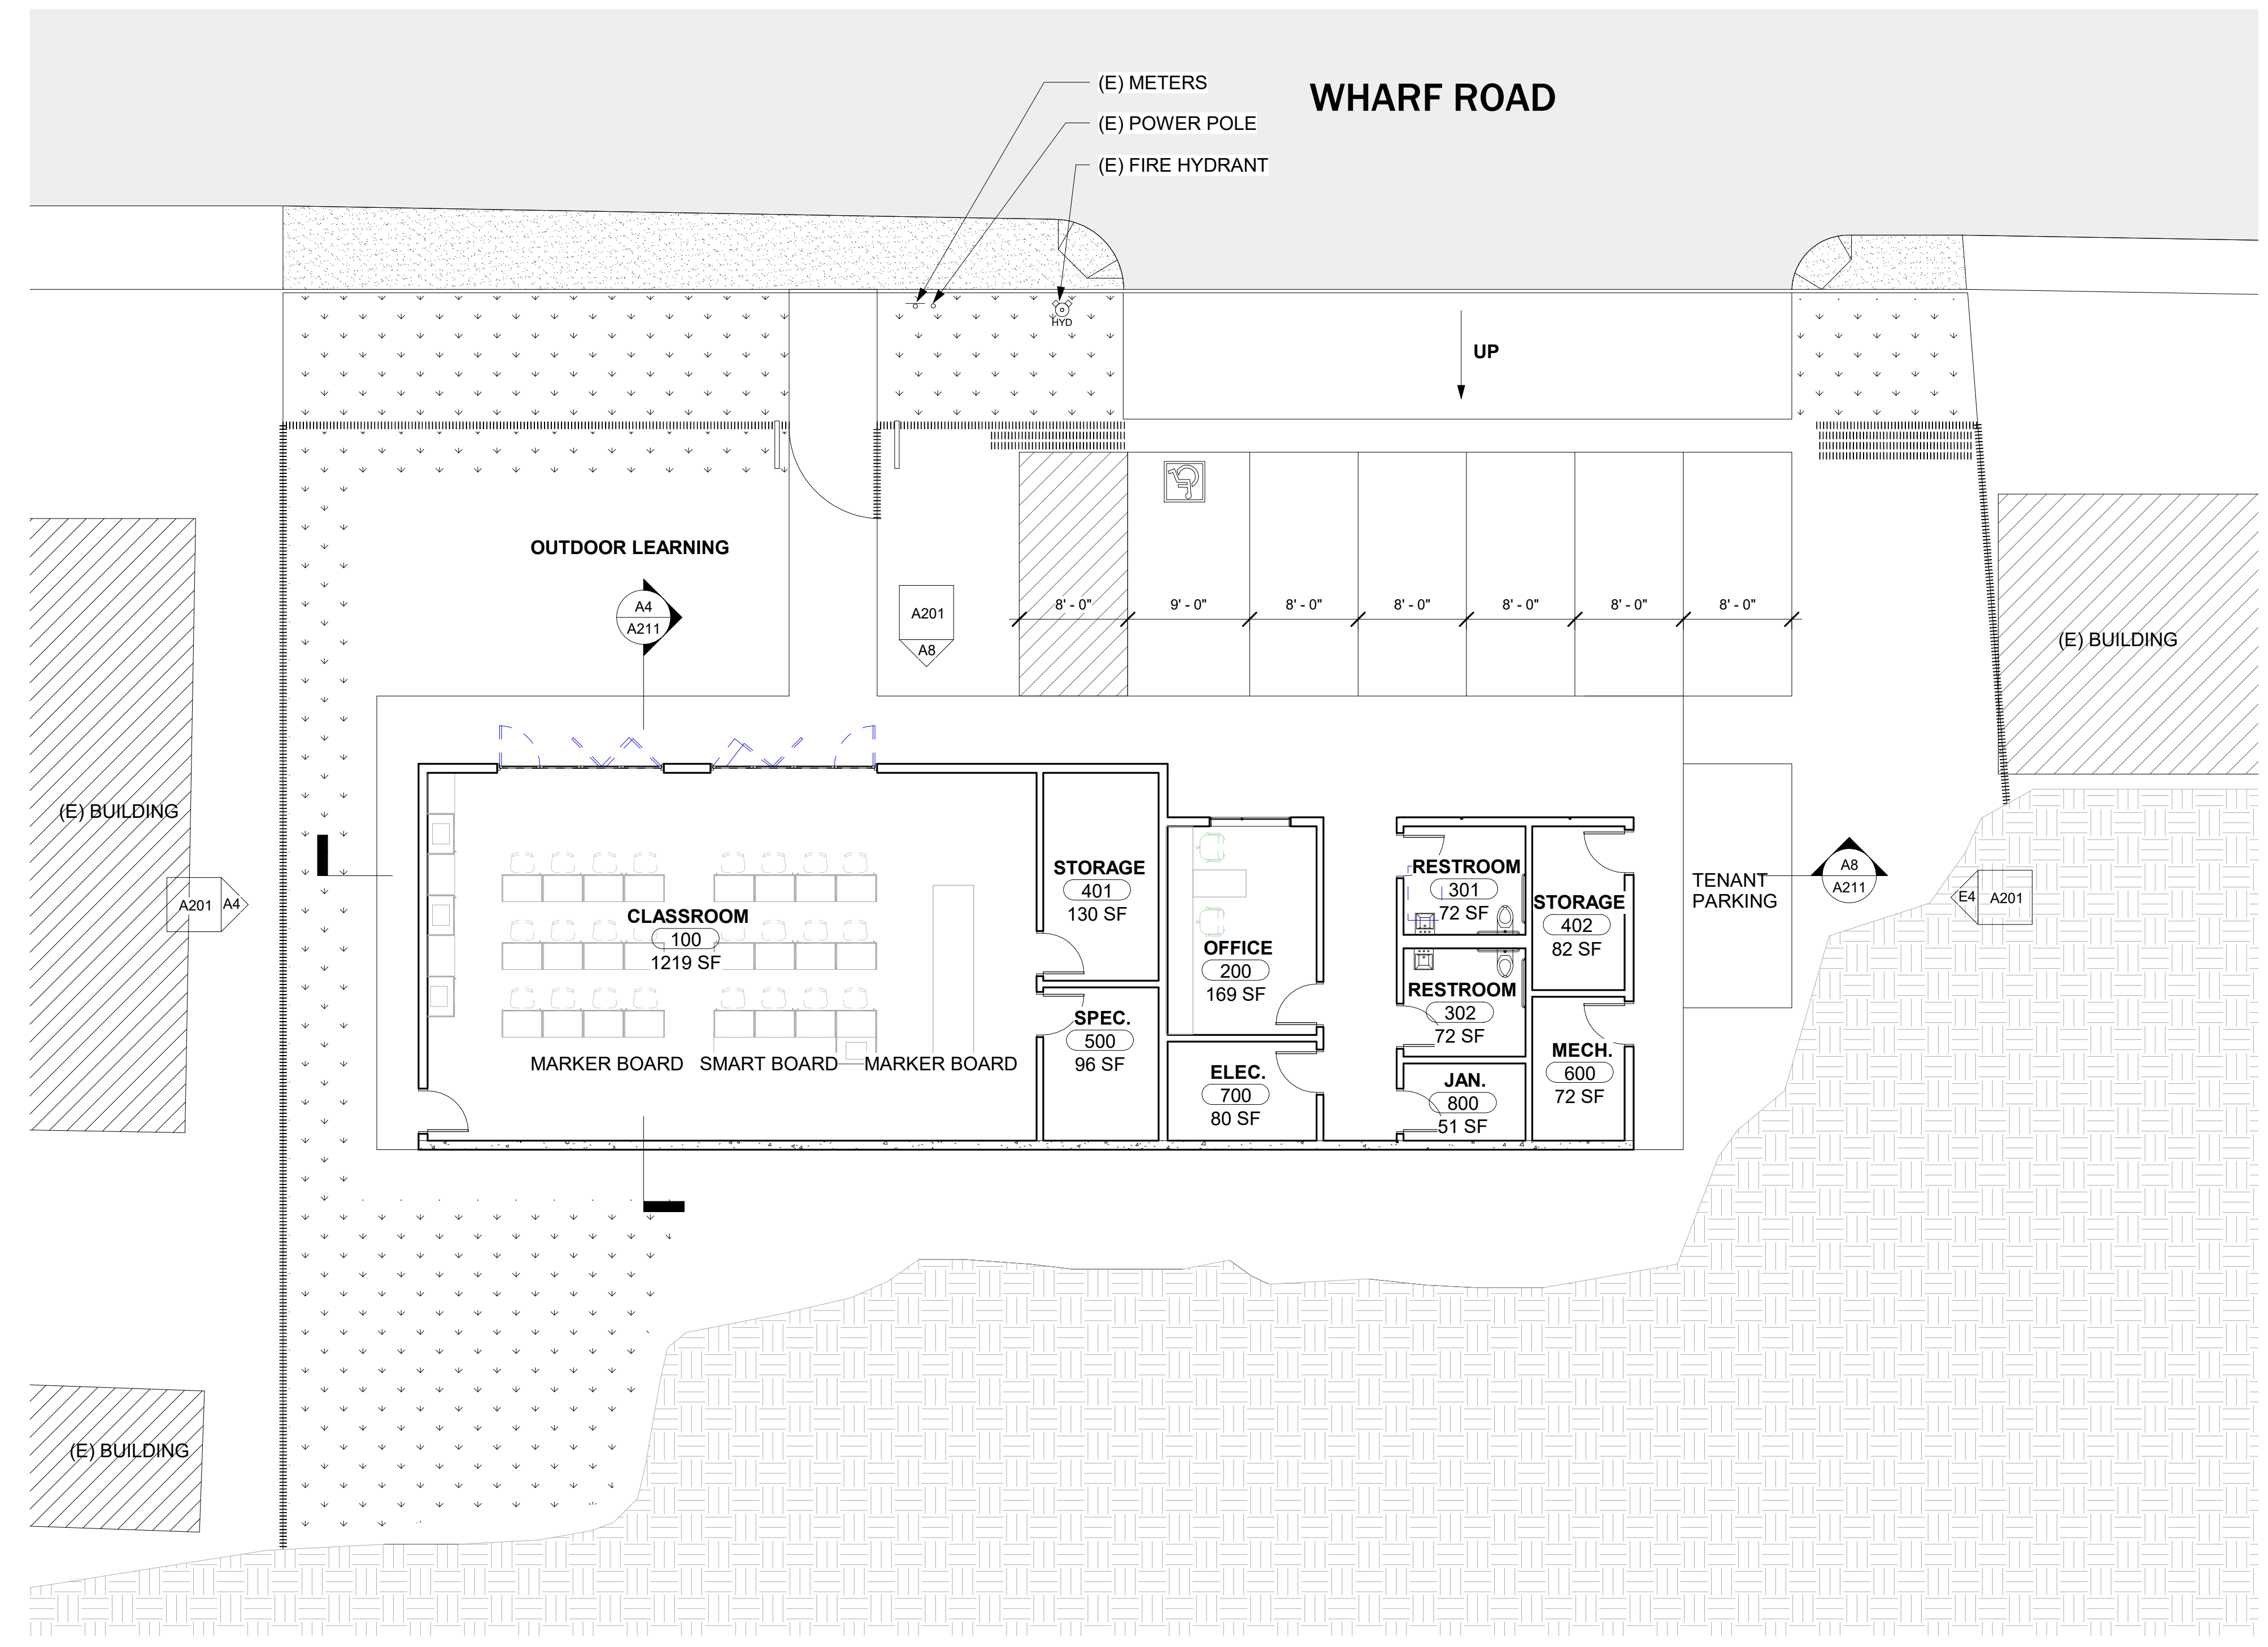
(E) METERS
(E) POWER POLE
(E) FIRE HYDRANT

WHARF ROAD

HYD

UP

OUTDOOR LEARNING

A4
A211

A201
A8

8' - 0"
9' - 0"
8' - 0"
8' - 0"
8' - 0"
8' - 0"
8' - 0"

(E) BUILDING

(E) BUILDING

A201
A4

STORAGE
401
130 SF

CLASSROOM
100
1219 SF

OFFICE
200
169 SF

RESTROOM
301
72 SF

STORAGE
402
82 SF

TENANT PARKING

A8
A211

E4
A201

RESTROOM
302
72 SF

SPEC.
500
96 SF

MARKER BOARD
SMART BOARD
MARKER BOARD

ELEC.
700
80 SF

JAN.
800
51 SF

MECH.
600
72 SF

(E) BUILDING